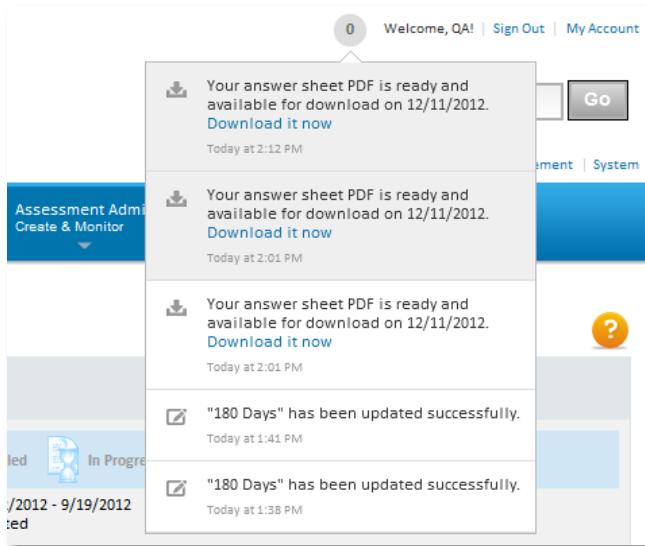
0 Welcome, QA! | Sign Out | My Account

Go

ement | System

Assessment Admi
Create & Monitor

Your answer sheet PDF is ready and available for download on 12/11/2012.
Download it now
Today at 2:12 PM

Your answer sheet PDF is ready and available for download on 12/11/2012.
Download it now
Today at 2:01 PM

Your answer sheet PDF is ready and available for download on 12/11/2012.
Download it now
Today at 2:01 PM

"180 Days" has been updated successfully.
Today at 1:41 PM

"180 Days" has been updated successfully.
Today at 1:38 PM

?

led In Progre

/2012 - 9/19/2012
ted